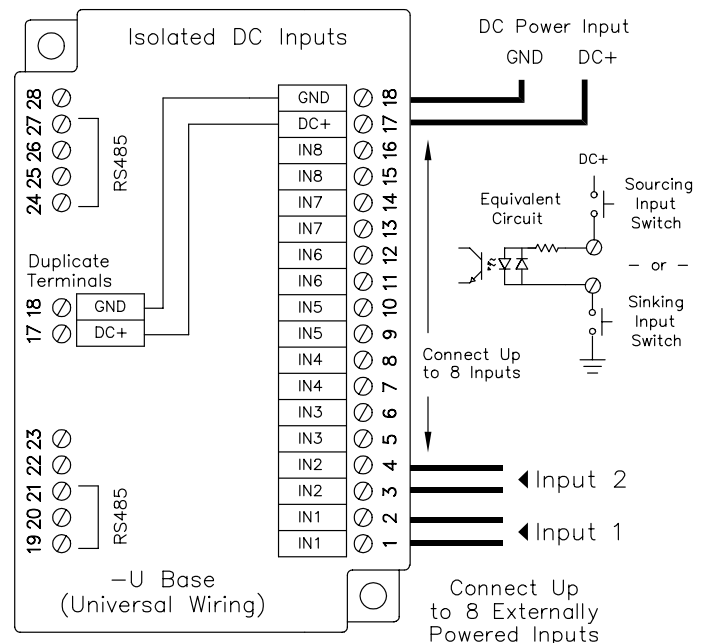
Isolated DC Inputs

DC Power Input
GND DC+

28 27 26 25 24
RS485

GND 18
DC+ 17
IN8 16
IN8 15
IN7 14
IN7 13
IN6 12
IN6 11
IN5 10
IN5 9
IN4 8
IN4 7
IN3 6
IN3 5
IN2 4
IN2 3
IN1 2
IN1 1

DC+
Sourcing Input Switch
Equivalent Circuit
– or –
Sinking Input Switch

Duplicate Terminals
18 GND
17 DC+

Connect Up to 8 Inputs

23 22 21 20 19
RS485

Input 2
Input 1

–U Base
(Universal Wiring)

Connect Up to 8 Externally Powered Inputs